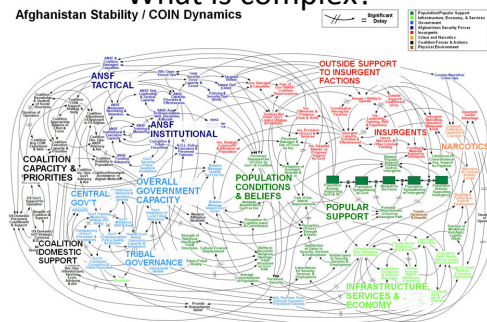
What is complex?

Afghanistan Stability / COIN Dynamics

= Significant Delay

Population/Popular Support
Infrastructure, Economy, & Services
Government
Afghanistan Security Forces
Insurgents
Crime and Narcotics
Coalition Forces & Actions
Physical Environment

ANSF TACTICAL

ANSF INSTITUTIONAL

OUTSIDE SUPPORT TO INSURGENT FACTIONS

INSURGENTS

NARCOTICS

COALITION CAPACITY & PRIORITIES

CENTRAL GOV'T

OVERALL GOVERNMENT CAPACITY

POPULATION CONDITIONS & BELIEFS

POPULAR SUPPORT

TRIBAL GOVERNANCE

COALITION DOMESTIC SUPPORT

INFRASTRUCTURE, SERVICES & ECONOMY

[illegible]